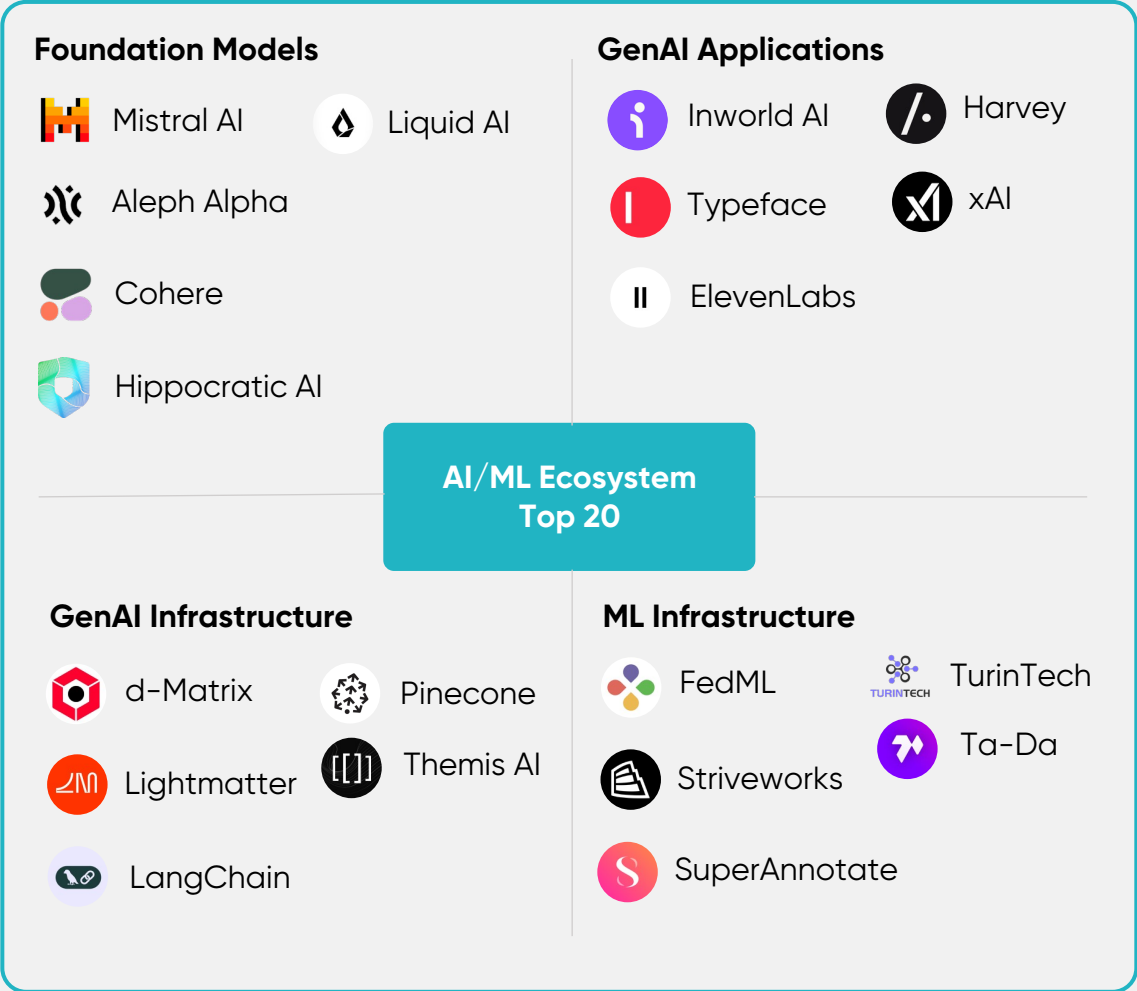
Foundation Models

Mistral AI

Liquid AI

Aleph Alpha

Cohere

Hippocratic AI

GenAI Applications

Inworld AI

Harvey

Typeface

xAI

ElevenLabs

AI/ML Ecosystem Top 20

GenAI Infrastructure

d-Matrix

Pinecone

Themis AI

Lightmatter

LangChain

ML Infrastructure

FedML

TURINTECH TurinTech

Ta-Da

Striveworks

SuperAnnotate